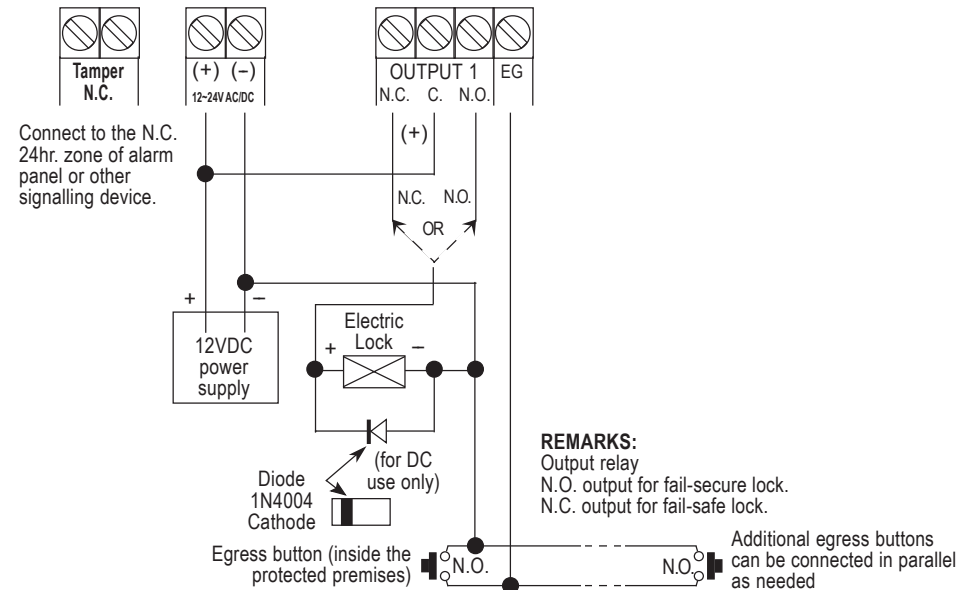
Tamper
N.C.

(+) (−)
12~24V AC/DC

OUTPUT 1
N.C. C. N.O.

EG

Connect to the N.C. 24hr. zone of alarm panel or other signalling device.

(+)

N.C. N.O.

OR

+ −

12VDC power supply

Electric Lock

+ −

Diode 1N4004 Cathode

(for DC use only)

REMARKS:
Output relay
N.O. output for fail-secure lock.
N.C. output for fail-safe lock.

Egress button (inside the protected premises)

N.O.

N.O.

Additional egress buttons can be connected in parallel as needed